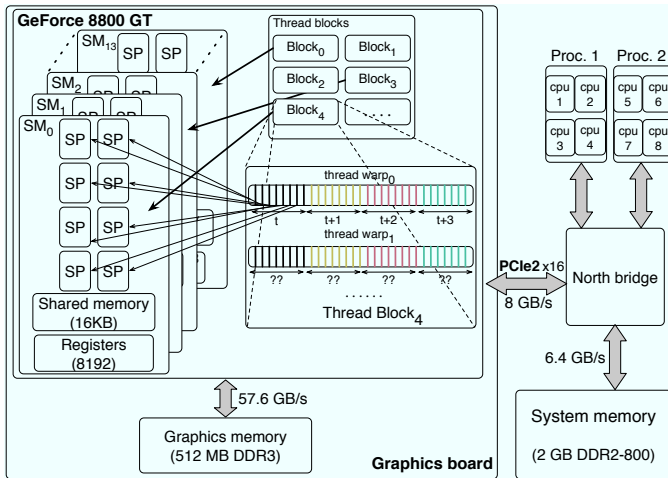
GeForce 8800 GT

$SM_{13}$ SP SP
$SM_2$ SP SP
$SM_1$ SP SP
$SM_0$

SP SP
SP SP
SP SP
SP SP

Shared memory (16KB)

Registers (8192)

Thread blocks

$Block_0$ $Block_1$
$Block_2$ $Block_3$
$Block_4$ . . .

thread $warp_0$

t t+1 t+2 t+3

thread $warp_1$

?? ?? ?? ??

. . . . . .

Thread $Block_4$

57.6 GB/s

Graphics memory (512 MB DDR3)

Graphics board

Proc. 1 Proc. 2

cpu 1 cpu 2
cpu 3 cpu 4
cpu 5 cpu 6
cpu 7 cpu 8

PCIe2 x16
8 GB/s

North bridge

6.4 GB/s

System memory

(2 GB DDR2-800)